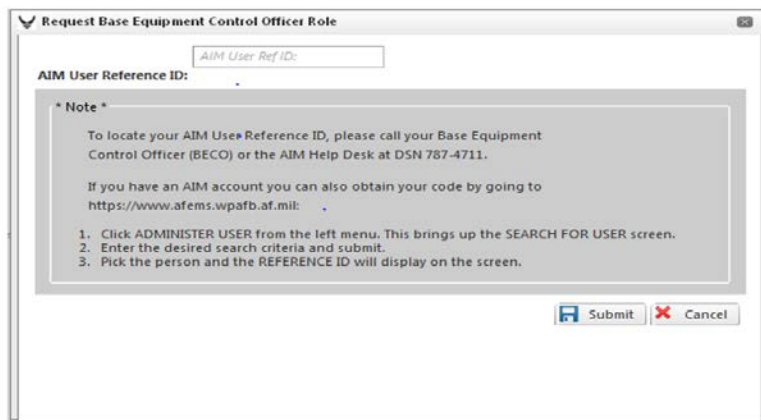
Request Base Equipment Control Officer Role

AIM User Ref ID:

AIM User Reference ID:

* Note *

To locate your AIM User Reference ID, please call your Base Equipment Control Officer (BECO) or the AIM Help Desk at DSN 787-4711.

If you have an AIM account you can also obtain your code by going to https://www.afems.wpafb.af.mil:

1. Click ADMINISTER USER from the left menu. This brings up the SEARCH FOR USER screen.
2. Enter the desired search criteria and submit.
3. Pick the person and the REFERENCE ID will display on the screen.

Submit Cancel